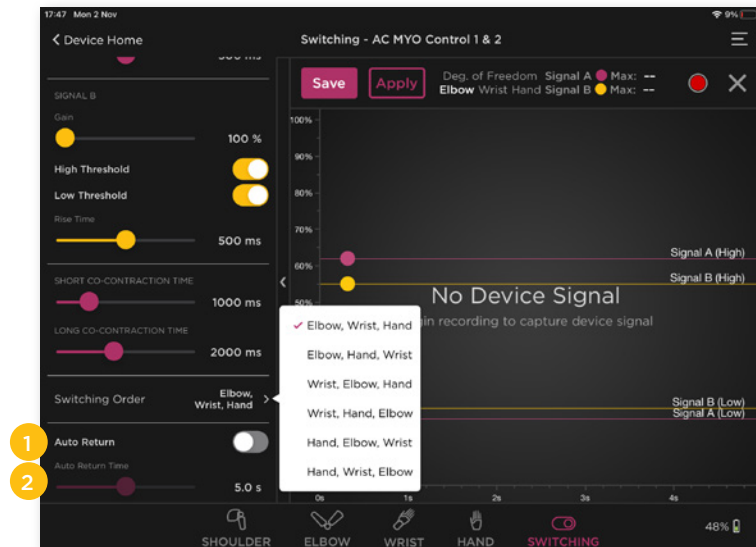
17:47 Mon 2 Nov

9%

Device Home

Switching - AC MYO Control 1 & 2

SIGNAL B

Gain

100 %

High Threshold

Low Threshold

Rise Time

500 ms

SHORT CO-CONTRACTION TIME

1000 ms

LONG CO-CONTRACTION TIME

2000 ms

Switching Order

Elbow, Wrist, Hand

1

Auto Return

2

Auto Return Time

5.0 s

Save

Apply

Deg. of Freedom Signal A Max: --

Elbow Wrist Hand Signal B Max: --

100%

90%

80%

70%

60%

50%

Signal A (High)

Signal B (High)

No Device Signal

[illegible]in recording to capture device signal

Signal B (Low)

Signal A (Low)

✓ Elbow, Wrist, Hand

Elbow, Hand, Wrist

Wrist, Elbow, Hand

Wrist, Hand, Elbow

Hand, Elbow, Wrist

Hand, Wrist, Elbow

0s

1s

2s

3s

4s

SHOULDER

ELBOW

WRIST

HAND

SWITCHING

48%